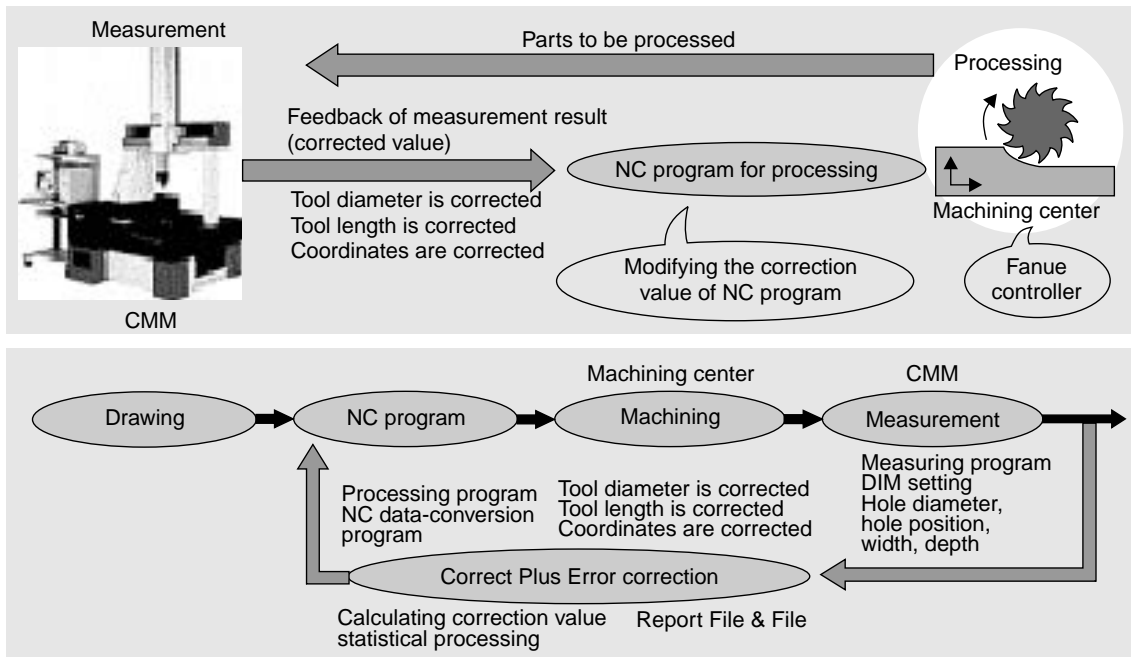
Measurement

Parts to be processed

Processing

Feedback of measurement result (corrected value)

NC program for processing

Tool diameter is corrected
Tool length is corrected
Coordinates are corrected

Machining center

Modifying the correction value of NC program

Fanue controller

CMM

Machining center

CMM

Drawing

NC program

Machining

Measurement

Measuring program
DIM setting
Hole diameter, hole position, width, depth

Processing program
NC data-conversion program

Tool diameter is corrected
Tool length is corrected
Coordinates are corrected

Correct Plus Error correction

Calculating correction value
statistical processing

Report File & File